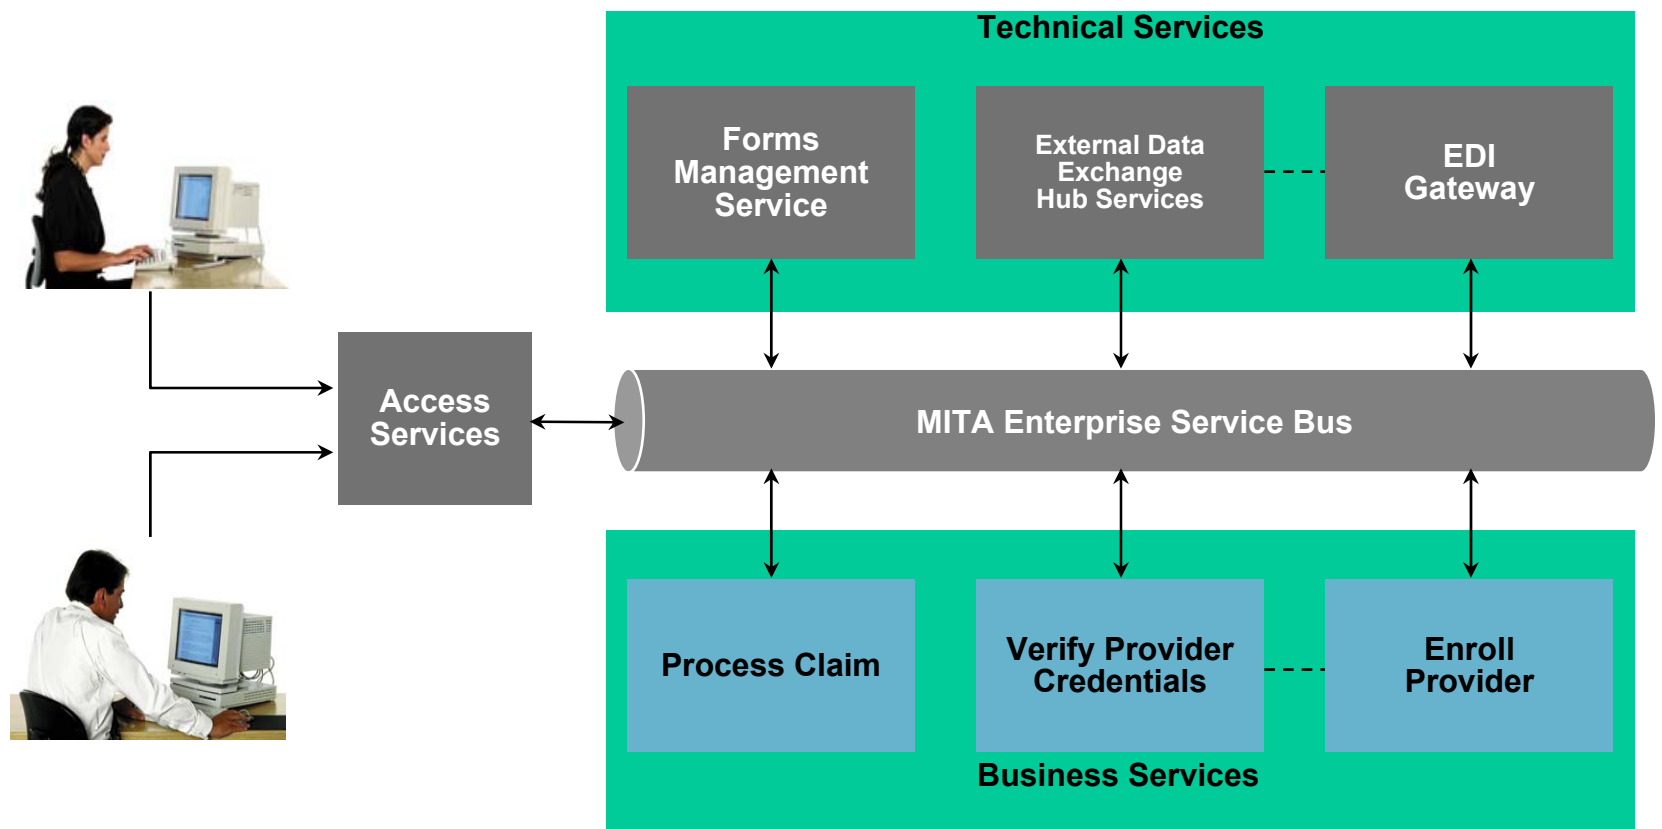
Technical Services

Forms Management Service

External Data Exchange Hub Services

EDI Gateway

Access Services

MITA Enterprise Service Bus

Process Claim

Verify Provider Credentials

Enroll Provider

Business Services